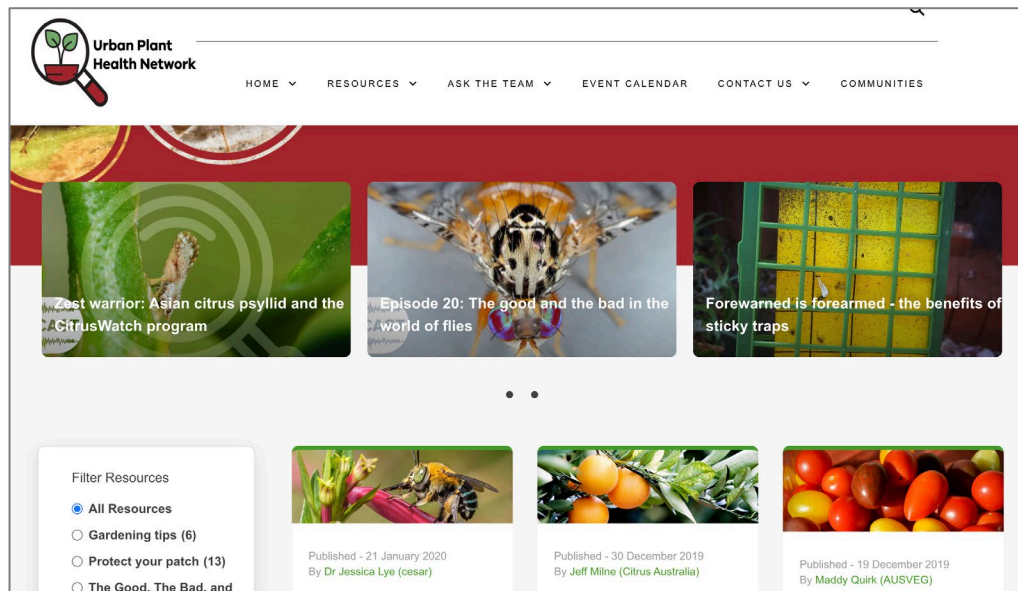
Urban Plant Health Network

HOME RESOURCES ASK THE TEAM EVENT CALENDAR CONTACT US COMMUNITIES

Zest warrior: Asian citrus psyllid and the CitrusWatch program

Episode 20: The good and the bad in the world of flies

Forewarned is forearmed - the benefits of sticky traps

Filter Resources
All Resources
Gardening tips (6)
Protect your patch (13)
The Good, The Bad, and

Published - 21 January 2020
By Dr Jessica Lye (cesar)

Published - 30 December 2019
By Jeff Milne (Citrus Australia)

Published - 19 December 2019
By Maddy Quirk (AUSVEG)